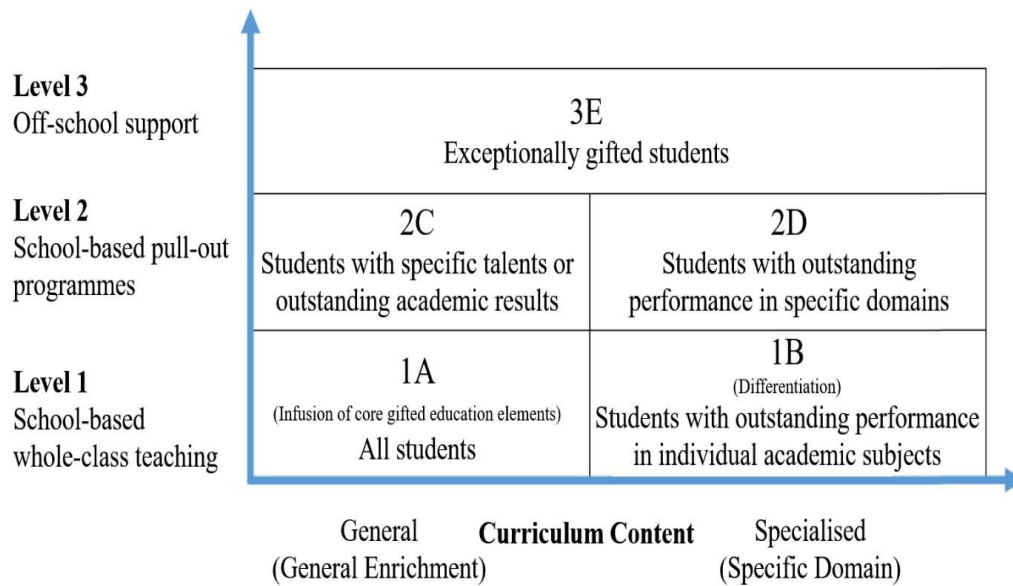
Level 3
Off-school support

3E
Exceptionally gifted students

Level 2
School-based pull-out programmes

2C
Students with specific talents or outstanding academic results

2D
Students with outstanding performance in specific domains

Level 1
School-based whole-class teaching

1A
(Infusion of core gifted education elements)
All students

1B
(Differentiation)
Students with outstanding performance in individual academic subjects

General
(General Enrichment)

Curriculum Content

Specialised
(Specific Domain)